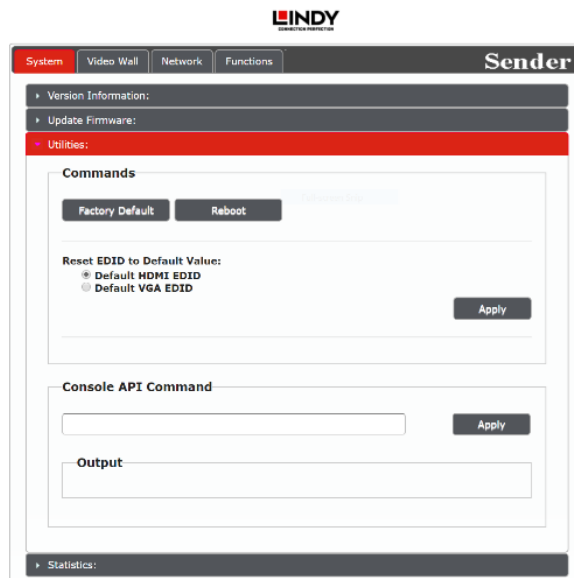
LINDY
CONNECTION PERFECTION

System | Video Wall | Network | Functions

Sender

Version Information:

Update Firmware:

Utilities:

Commands

Factory Default | Reboot

Reset EDID to Default Value:
Default HDMI EDID
Default VGA EDID

Apply

Console API Command

Apply

Output

Statistics: